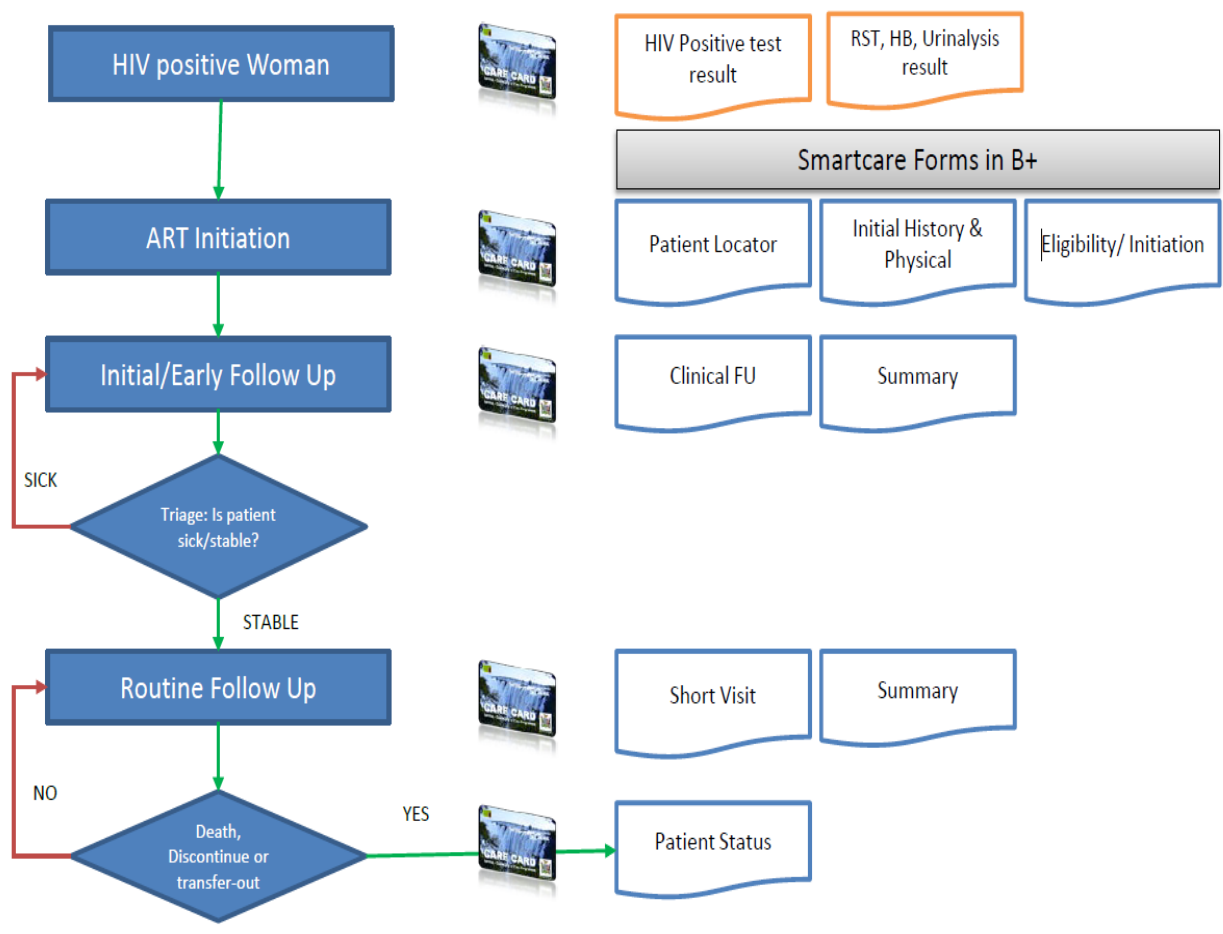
HIV positive Woman

CARE CARD

HIV Positive test result

RST, HB, Urinalysis result

Smartcare Forms in B+

ART Initiation

CARE CARD

Patient Locator

Initial History & Physical

Eligibility/ Initiation

Initial/Early Follow Up

CARE CARD

Clinical FU

Summary

SICK

Triage: Is patient sick/stable?

STABLE

Routine Follow Up

CARE CARD

Short Visit

Summary

NO

YES

Death, Discontinue or transfer-out

CARE CARD

Patient Status